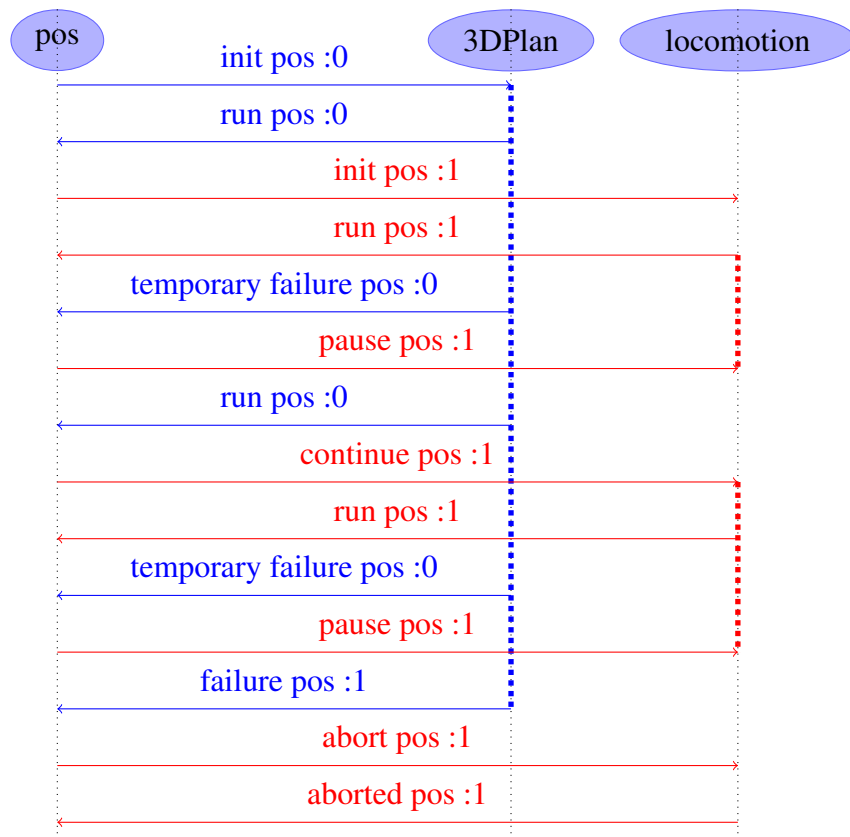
pos

3DPlan

locomotion

init pos :0

run pos :0

init pos :1

run pos :1

temporary failure pos :0

pause pos :1

run pos :0

continue pos :1

run pos :1

temporary failure pos :0

pause pos :1

failure pos :1

abort pos :1

aborted pos :1